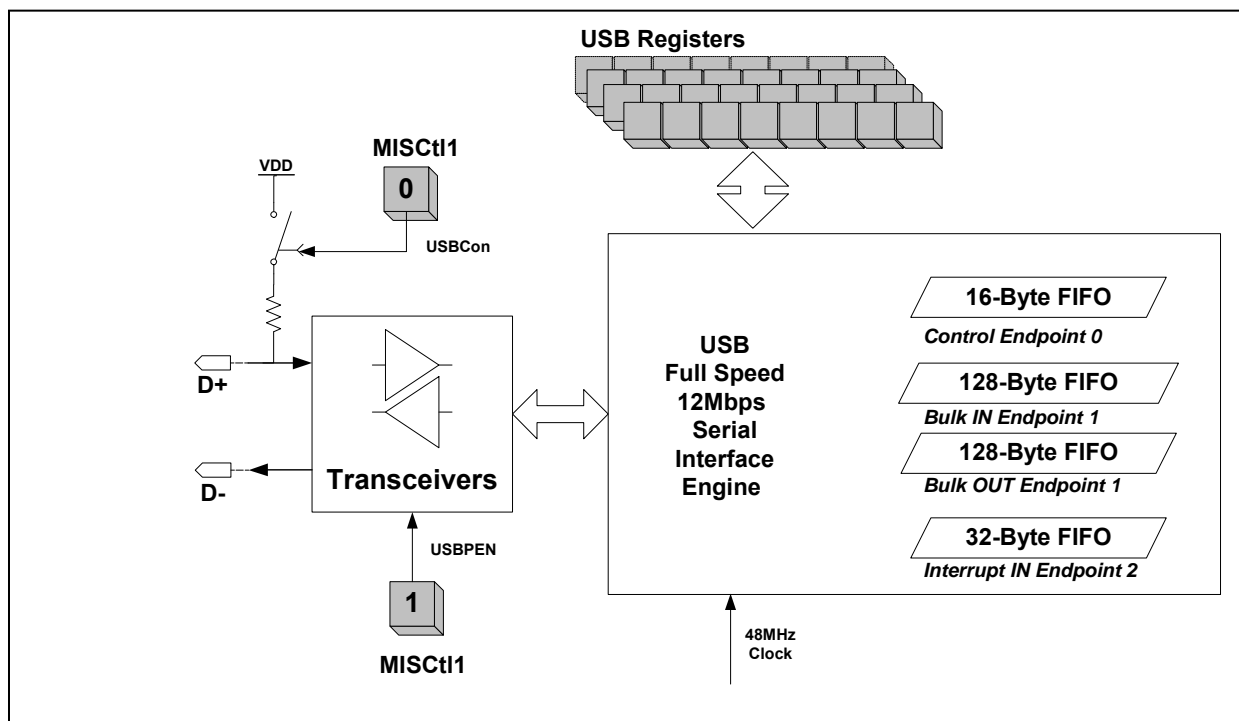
USB Registers

VDD

MISCtl1

0

USBCon

D+

D-

Transceivers

USBPEN

1

MISCtl1

USB
Full Speed
12Mbps
Serial
Interface
Engine

16-Byte FIFO

Control Endpoint 0

128-Byte FIFO

Bulk IN Endpoint 1

128-Byte FIFO

Bulk OUT Endpoint 1

32-Byte FIFO

Interrupt IN Endpoint 2

48MHz
Clock